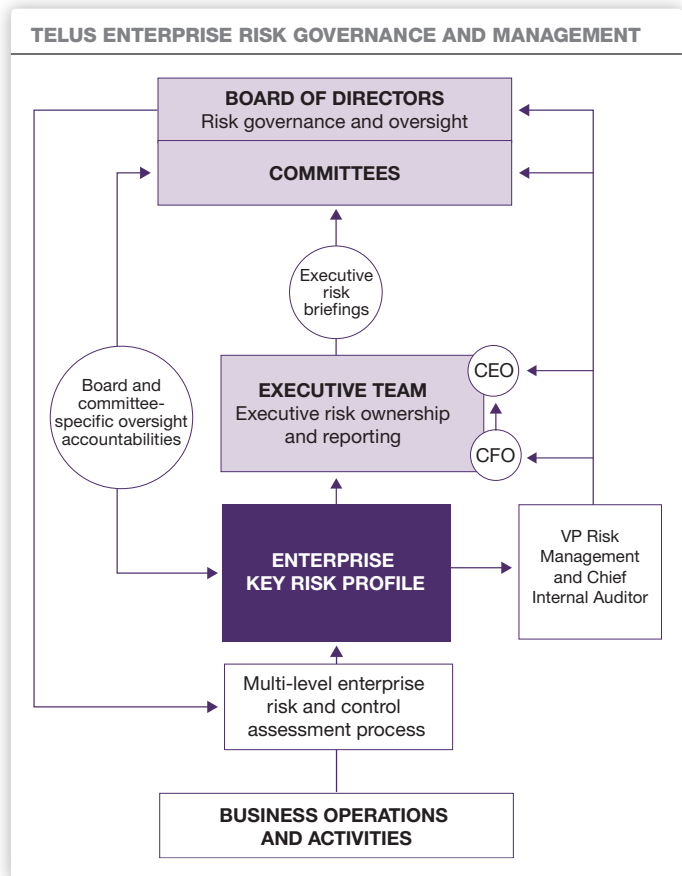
TELUS ENTERPRISE RISK GOVERNANCE AND MANAGEMENT

BOARD OF DIRECTORS
Risk governance and oversight

COMMITTEES

Executive risk briefings

Board and committee-specific oversight accountabilities

EXECUTIVE TEAM
Executive risk ownership and reporting

CEO

CFO

ENTERPRISE KEY RISK PROFILE

VP Risk Management and Chief Internal Auditor

Multi-level enterprise risk and control assessment process

BUSINESS OPERATIONS AND ACTIVITIES